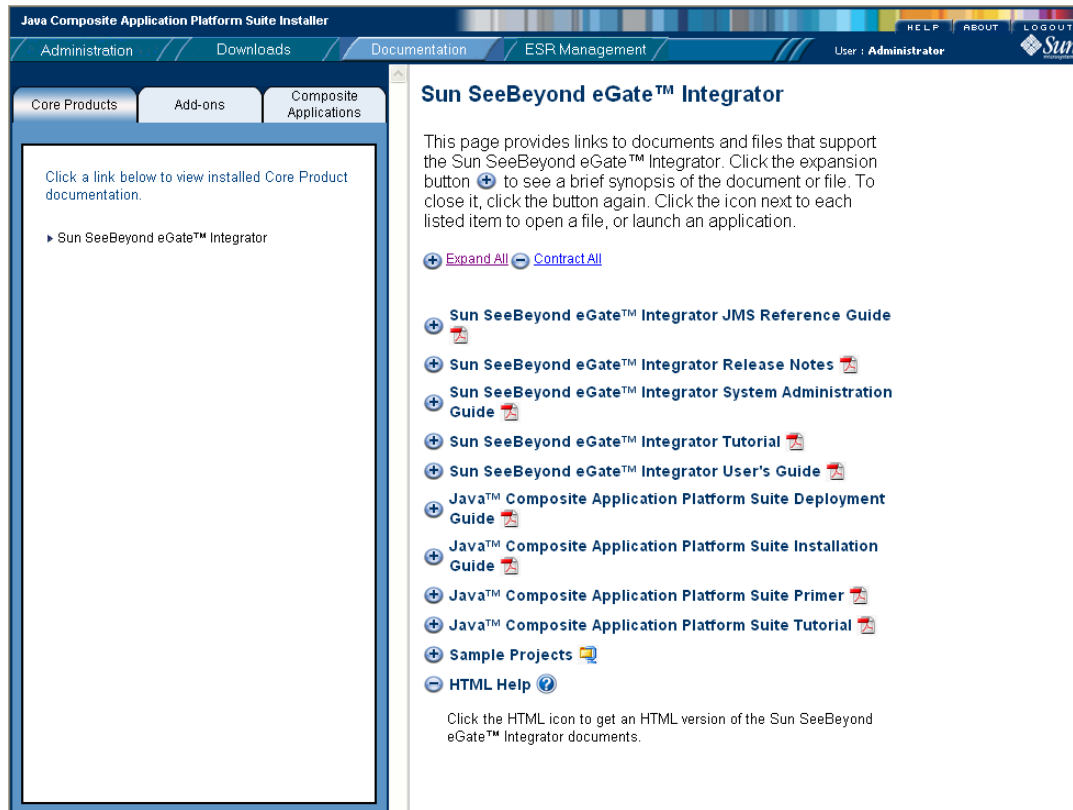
Java Composite Application Platform Suite Installer

HELP ABOUT LOGOUT

Administration Downloads Documentation ESR Management

User : Administrator

Sun

Core Products Add-ons Composite Applications

Click a link below to view installed Core Product documentation.

▸ Sun SeeBeyond eGate™ Integrator

Sun SeeBeyond eGate™ Integrator

This page provides links to documents and files that support the Sun SeeBeyond eGate™ Integrator. Click the expansion button to see a brief synopsis of the document or file. To close it, click the button again. Click the icon next to each listed item to open a file, or launch an application.

Expand All Contract All

Sun SeeBeyond eGate™ Integrator JMS Reference Guide

Sun SeeBeyond eGate™ Integrator Release Notes

Sun SeeBeyond eGate™ Integrator System Administration Guide

Sun SeeBeyond eGate™ Integrator Tutorial

Sun SeeBeyond eGate™ Integrator User's Guide

Java™ Composite Application Platform Suite Deployment Guide

Java™ Composite Application Platform Suite Installation Guide

Java™ Composite Application Platform Suite Primer

Java™ Composite Application Platform Suite Tutorial

Sample Projects

HTML Help

Click the HTML icon to get an HTML version of the Sun SeeBeyond eGate™ Integrator documents.